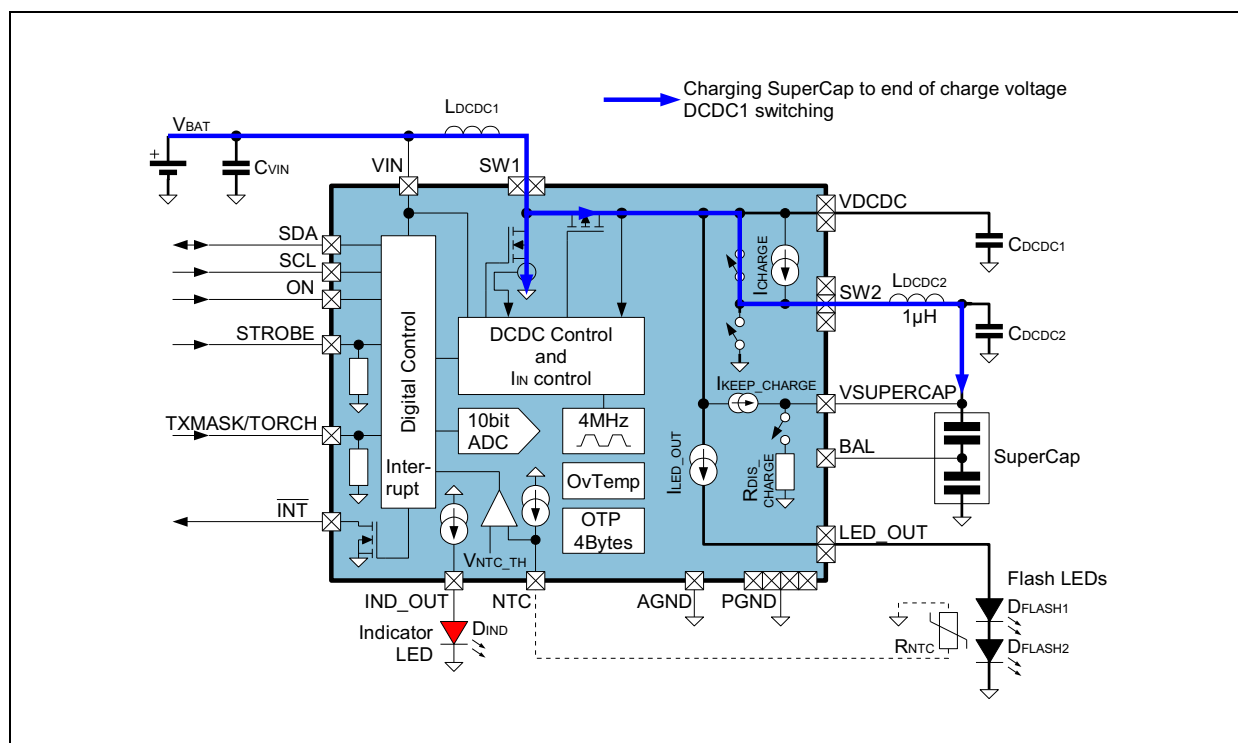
Charging SuperCap to end of charge voltage
DCDC1 switching

$V_{BAT}$
$L_{DCDC1}$
$C_{VIN}$
VIN
SW1
VDCDC
$C_{DCDC1}$
SDA
SCL
ON
STROBE
TXMASK/TORCH
$\overline{INT}$
Digital Control
Inter-rupt
DCDC Control and $I_{IN}$ control
10bit ADC
4MHz
OvTemp
OTP 4Bytes
$I_{CHARGE}$
SW2
$L_{DCDC2}$
1µH
$C_{DCDC2}$
$I_{KEEP\_CHARGE}$
VSUPERCAP
BAL
SuperCap
$I_{LED\_OUT}$
$R_{DIS\_CHARGE}$
LED_OUT
$V_{NTC\_TH}$
IND_OUT
NTC
AGND
PGND
Flash LEDs
$D_{FLASH1}$
$R_{NTC}$
$D_{FLASH2}$
Indicator LED
$D_{IND}$